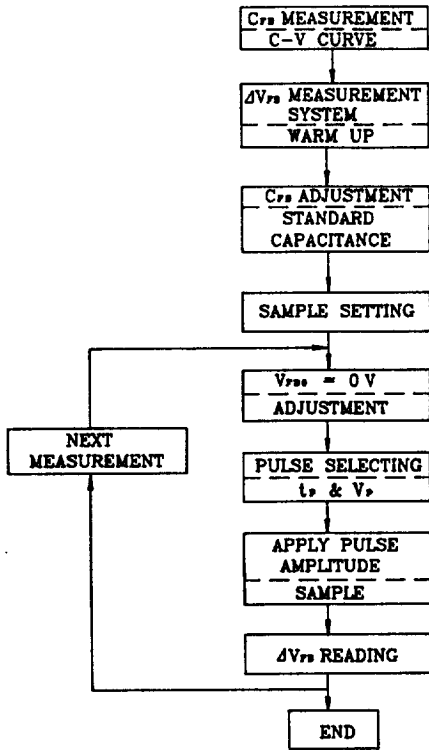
$C_{FB}$ MEASUREMENT
C–V CURVE

$\Delta V_{FB}$ MEASUREMENT
SYSTEM
WARM UP

$C_{FB}$ ADJUSTMENT
STANDARD
CAPACITANCE

SAMPLE SETTING

$V_{FBS}$ = 0 V
ADJUSTMENT

NEXT
MEASUREMENT

PULSE SELECTING
$t_{P}$ & $V_{P}$

APPLY PULSE
AMPLITUDE
SAMPLE

$\Delta V_{FB}$ READING

END